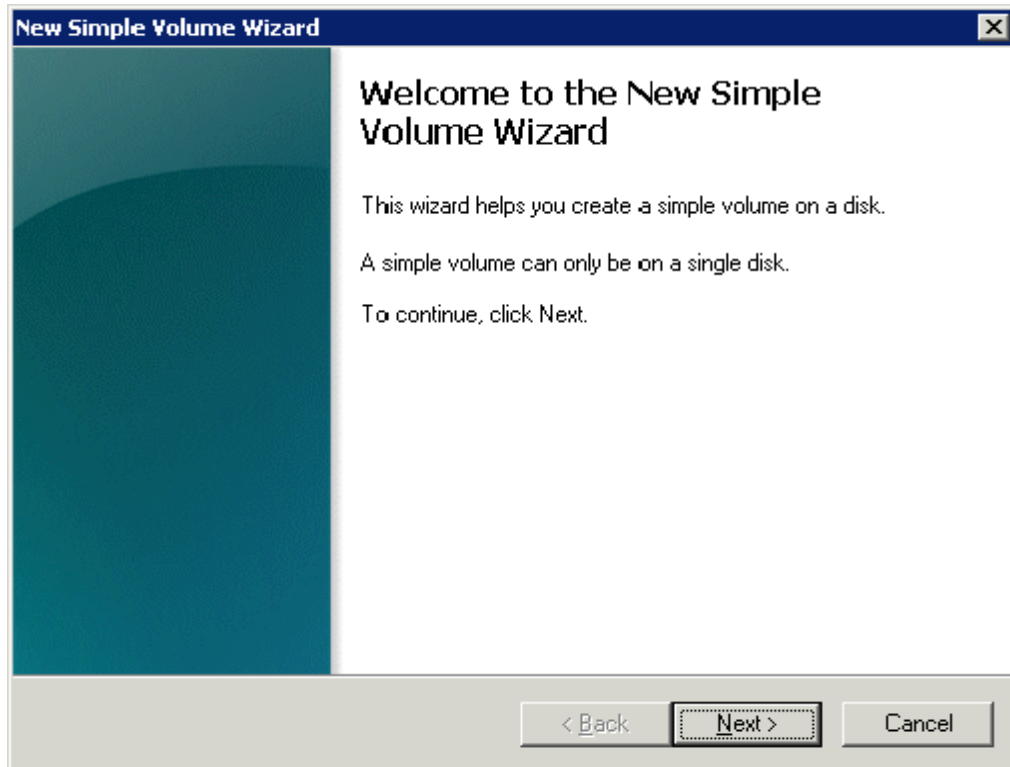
New Simple Volume Wizard

Welcome to the New Simple Volume Wizard

This wizard helps you create a simple volume on a disk.

A simple volume can only be on a single disk.

To continue, click Next.

< Back | Next > | Cancel